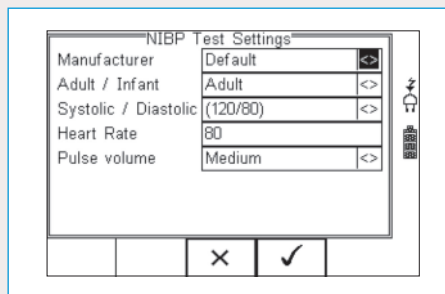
NIBP Test Settings

| | | |
|---|---|---|
| Manufacturer | Default | <> |
| Adult / Infant | Adult | <> |
| Systolic / Diastolic | (120/80) | <> |
| Heart Rate | 80 | |
| Pulse volume | Medium | <> |

× ✓